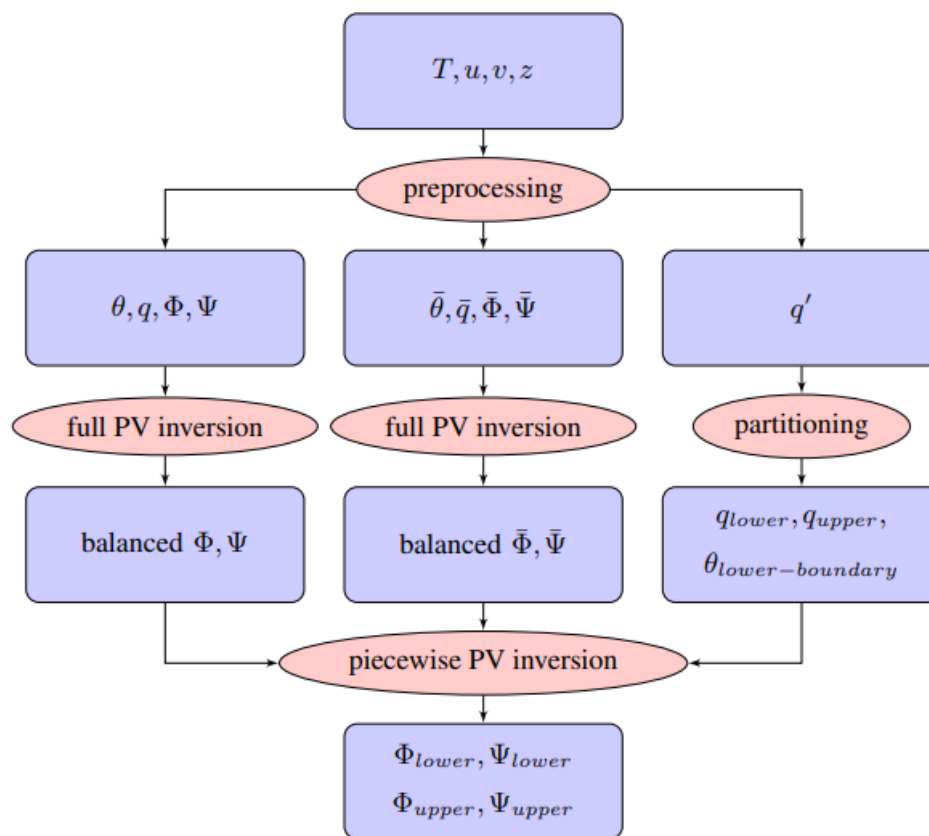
$T, u, v, z$

preprocessing

$\theta, q, \Phi, \Psi$

$\bar{\theta}, \bar{q}, \bar{\Phi}, \bar{\Psi}$

$q'$

full PV inversion

full PV inversion

partitioning

balanced $\Phi, \Psi$

balanced $\bar{\Phi}, \bar{\Psi}$

$q_{lower}, q_{upper}$, $\theta_{lower-boundary}$

piecewise PV inversion

$\Phi_{lower}, \Psi_{lower}$
$\Phi_{upper}, \Psi_{upper}$